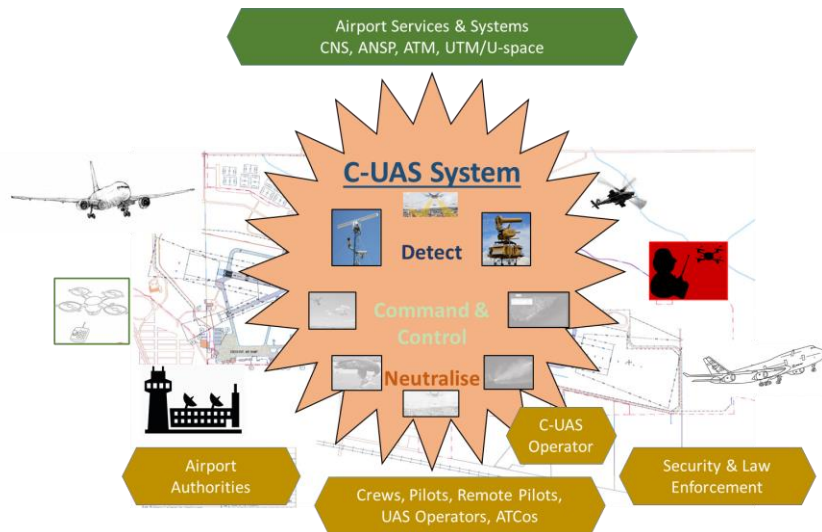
Airport Services & Systems
CNS, ANSP, ATM, UTM/U-space

C-UAS System

Detect

Command & Control

Neutralise

C-UAS Operator

Airport Authorities

Crews, Pilots, Remote Pilots, UAS Operators, ATCos

Security & Law Enforcement